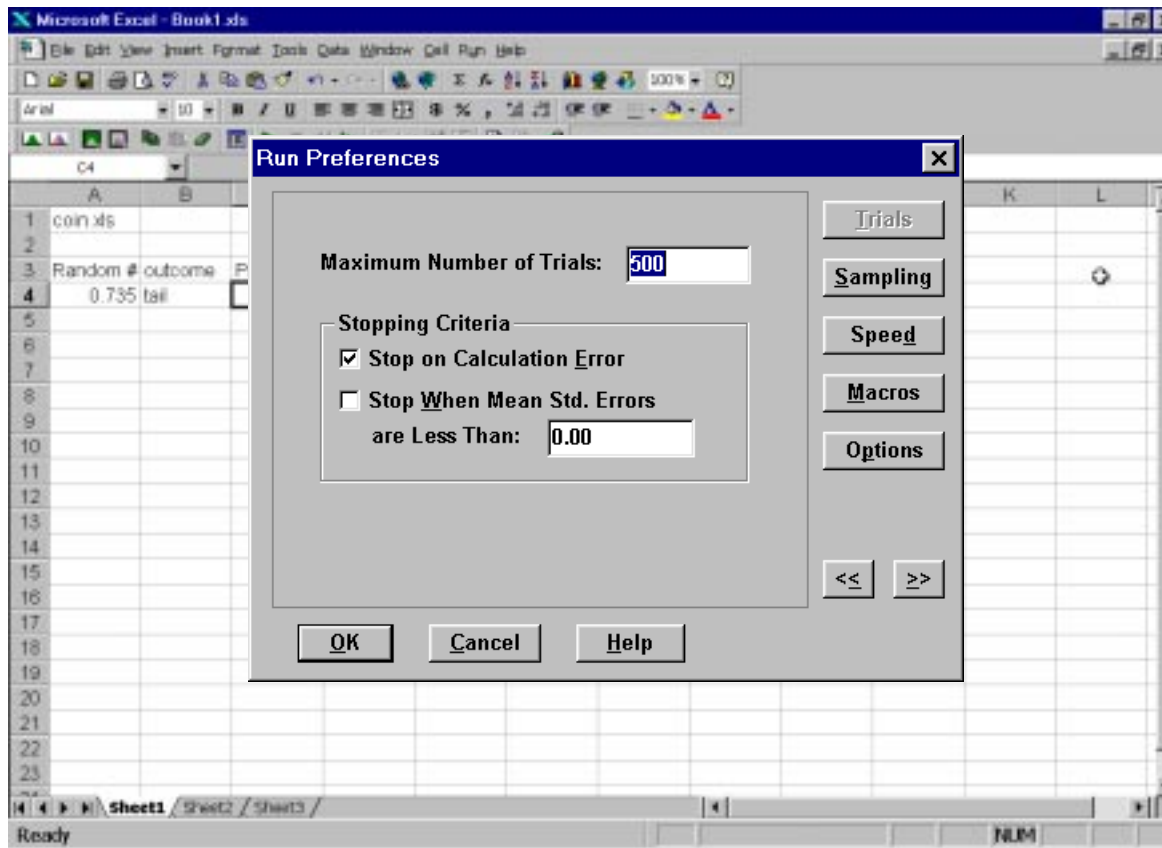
Microsoft Excel - Book1.xls

File Edit View Insert Format Tools Data Window Cell Run Help

100%

Arial 10

C4

| | A | B | | K | L |
|---|---|---|---|---|---|
| 1 | coin.xls | | | | |
| 2 | | | | | |
| 3 | Random # | outcome | P | | |
| 4 | 0.735 | tail | | | |
| 5 | | | | | |
| 6 | | | | | |
| 7 | | | | | |
| 8 | | | | | |
| 9 | | | | | |
| 10 | | | | | |
| 11 | | | | | |
| 12 | | | | | |
| 13 | | | | | |
| 14 | | | | | |
| 15 | | | | | |
| 16 | | | | | |
| 17 | | | | | |
| 18 | | | | | |
| 19 | | | | | |
| 20 | | | | | |
| 21 | | | | | |
| 22 | | | | | |
| 23 | | | | | |

Run Preferences

Maximum Number of Trials: 500

Stopping Criteria

Stop on Calculation Error

Stop When Mean Std. Errors are Less Than: 0.00

Trials

Sampling

Speed

Macros

Options

<<

>>

OK

Cancel

Help

Sheet1 / Sheet2 / Sheet3 /

Ready

NUM